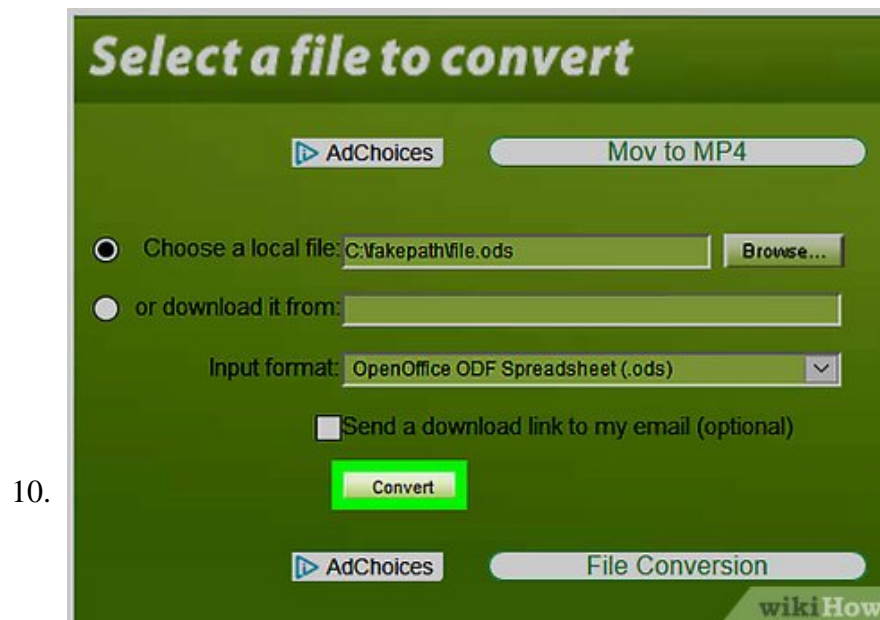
10.

Select a file to convert

AdChoices Mov to MP4

Choose a local file: C:\fakepath\file.ods Browse...

or download it from:

Input format: OpenOffice ODF Spreadsheet (.ods)

Send a download link to my email (optional)

Convert

AdChoices File Conversion

wikiHow